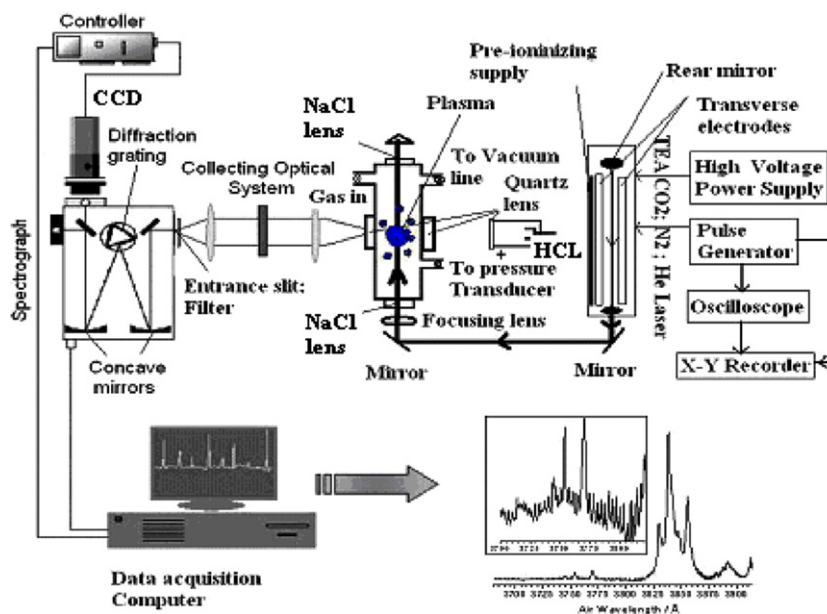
Controller

CCD

Diffraction grating

Spectrograph

Collecting Optical System

Entrance slit; Filter

Concave mirrors

NaCl lens

Plasma

To Vacuum line

Gas in

Quartz lens

+ HCL

To pressure Transducer

NaCl lens

Focusing lens

Mirror

Mirror

Pre-ionizing supply

Rear mirror

Transverse electrodes

TEA CO2; N2; He Laser

High Voltage Power Supply

Pulse Generator

Oscilloscope

X-Y Recorder

Data acquisition Computer

3700 3725 3750 3775 3800

3700 3725 3750 3775 3800 3825 3850 3875 3900

Air Wavelength / Å